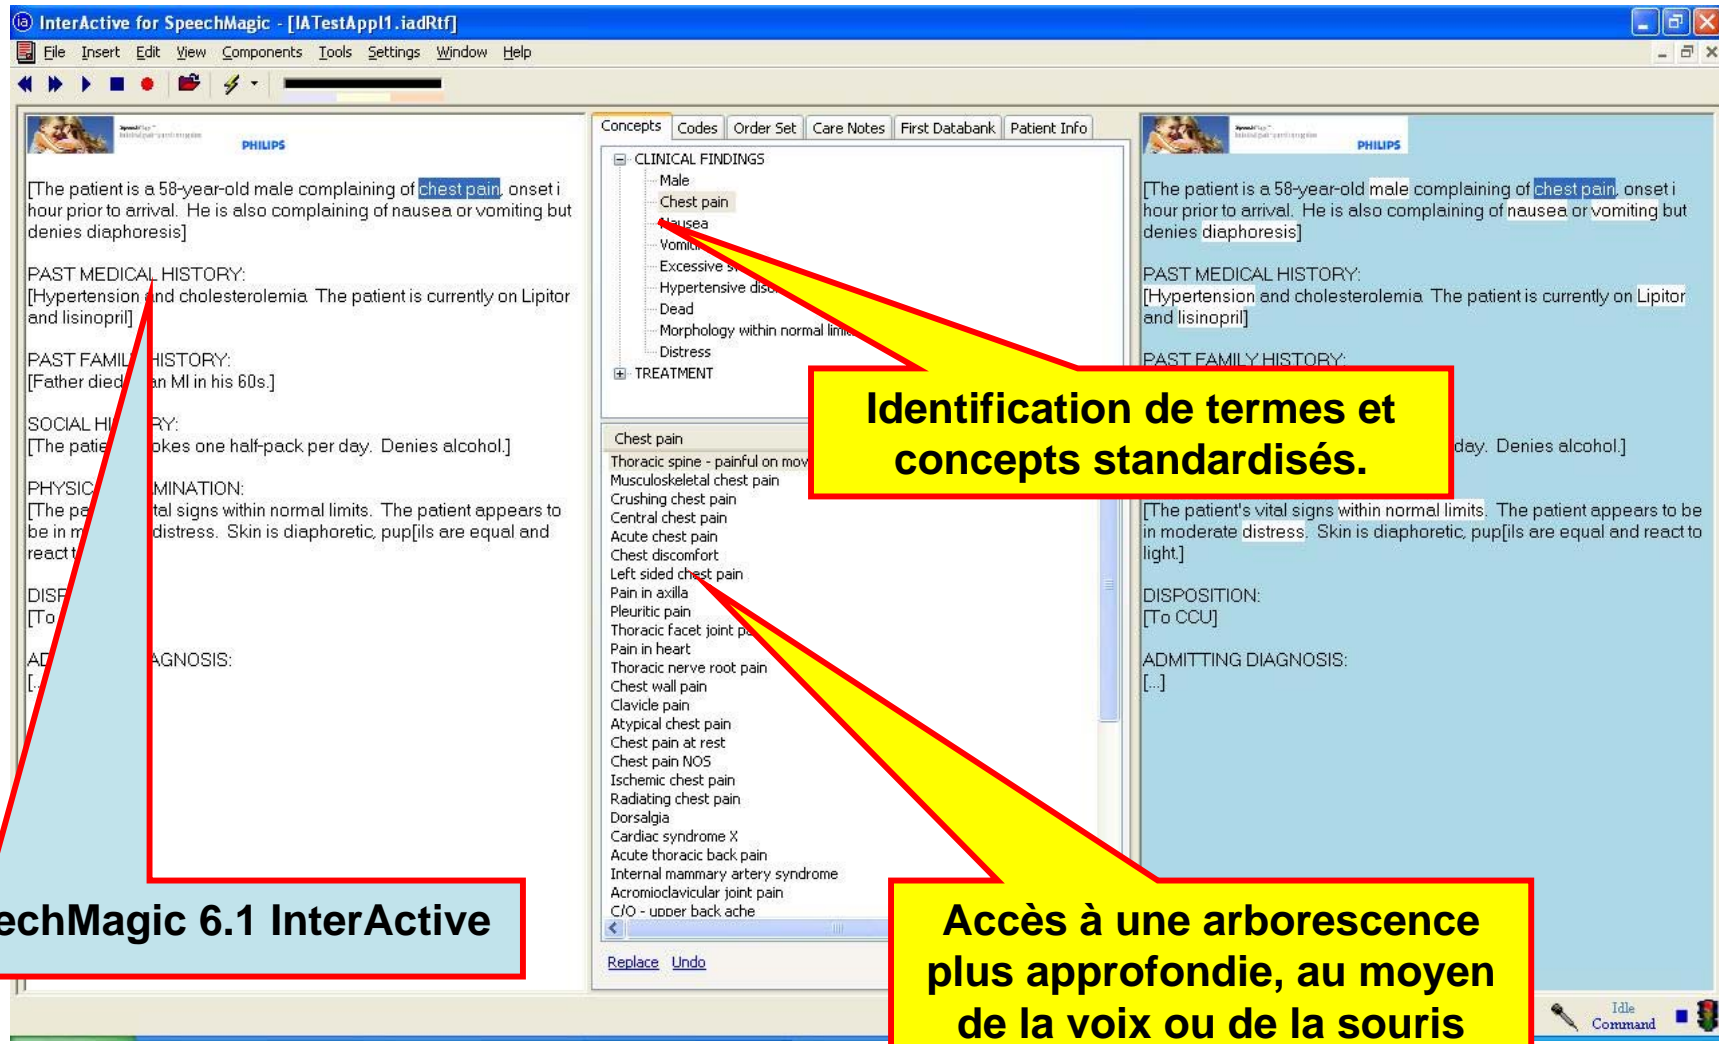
InterActive for SpeechMagic - [IATestAppl1.iadRtf]

File Insert Edit View Components Tools Settings Window Help

PHILIPS

[The patient is a 58-year-old male complaining of chest pain, onset i hour prior to arrival. He is also complaining of nausea or vomiting but denies diaphoresis]

PAST MEDICAL HISTORY:
[Hypertension and cholesterolemia. The patient is currently on Lipitor and lisinopril]

PAST FAMIL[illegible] HISTORY:
[Father died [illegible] an MI in his 60s.]

SOCIAL HI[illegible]RY:
[The patie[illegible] okes one half-pack per day. Denies alcohol.]

PHYSIC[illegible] MINATION:
[The pa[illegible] tal signs within normal limits. The patient appears to be in m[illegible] distress. Skin is diaphoretic, pup[ils are equal and react t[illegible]

DISP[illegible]
[To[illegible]

AD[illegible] AGNOSIS:
[...]

Concepts | Codes | Order Set | Care Notes | First Databank | Patient Info

CLINICAL FINDINGS
Male
Chest pain
Nausea
Vomi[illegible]
Excessive s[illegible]
Hypertensive dis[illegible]
Dead
Morphology within normal lim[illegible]
Distress
TREATMENT

Chest pain
Thoracic spine - painful on mov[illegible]
Musculoskeletal chest pain
Crushing chest pain
Central chest pain
Acute chest pain
Chest discomfort
Left sided chest pain
Pain in axilla
Pleuritic pain
Thoracic facet joint p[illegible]
Pain in heart
Thoracic nerve root pain
Chest wall pain
Clavicle pain
Atypical chest pain
Chest pain at rest
Chest pain NOS
Ischemic chest pain
Radiating chest pain
Dorsalgia
Cardiac syndrome X
Acute thoracic back pain
Internal mammary artery syndrome
Acromioclavicular joint pain
C/O - upper back ache

Replace Undo

PHILIPS

[The patient is a 58-year-old male complaining of chest pain, onset i hour prior to arrival. He is also complaining of nausea or vomiting but denies diaphoresis]

PAST MEDICAL HISTORY:
[Hypertension and cholesterolemia. The patient is currently on Lipitor and lisinopril]

PAST FAMILY HISTORY:

day. Denies alcohol.]

[The patient's vital signs within normal limits. The patient appears to be in moderate distress. Skin is diaphoretic, pup[ils are equal and react to light.]

DISPOSITION:
[To CCU]

ADMITTING DIAGNOSIS:
[...]

Identification de termes et concepts standardisés.

echMagic 6.1 InterActive

Accès à une arborescence plus approfondie, au moyen de la voix ou de la souris

Idle
Command